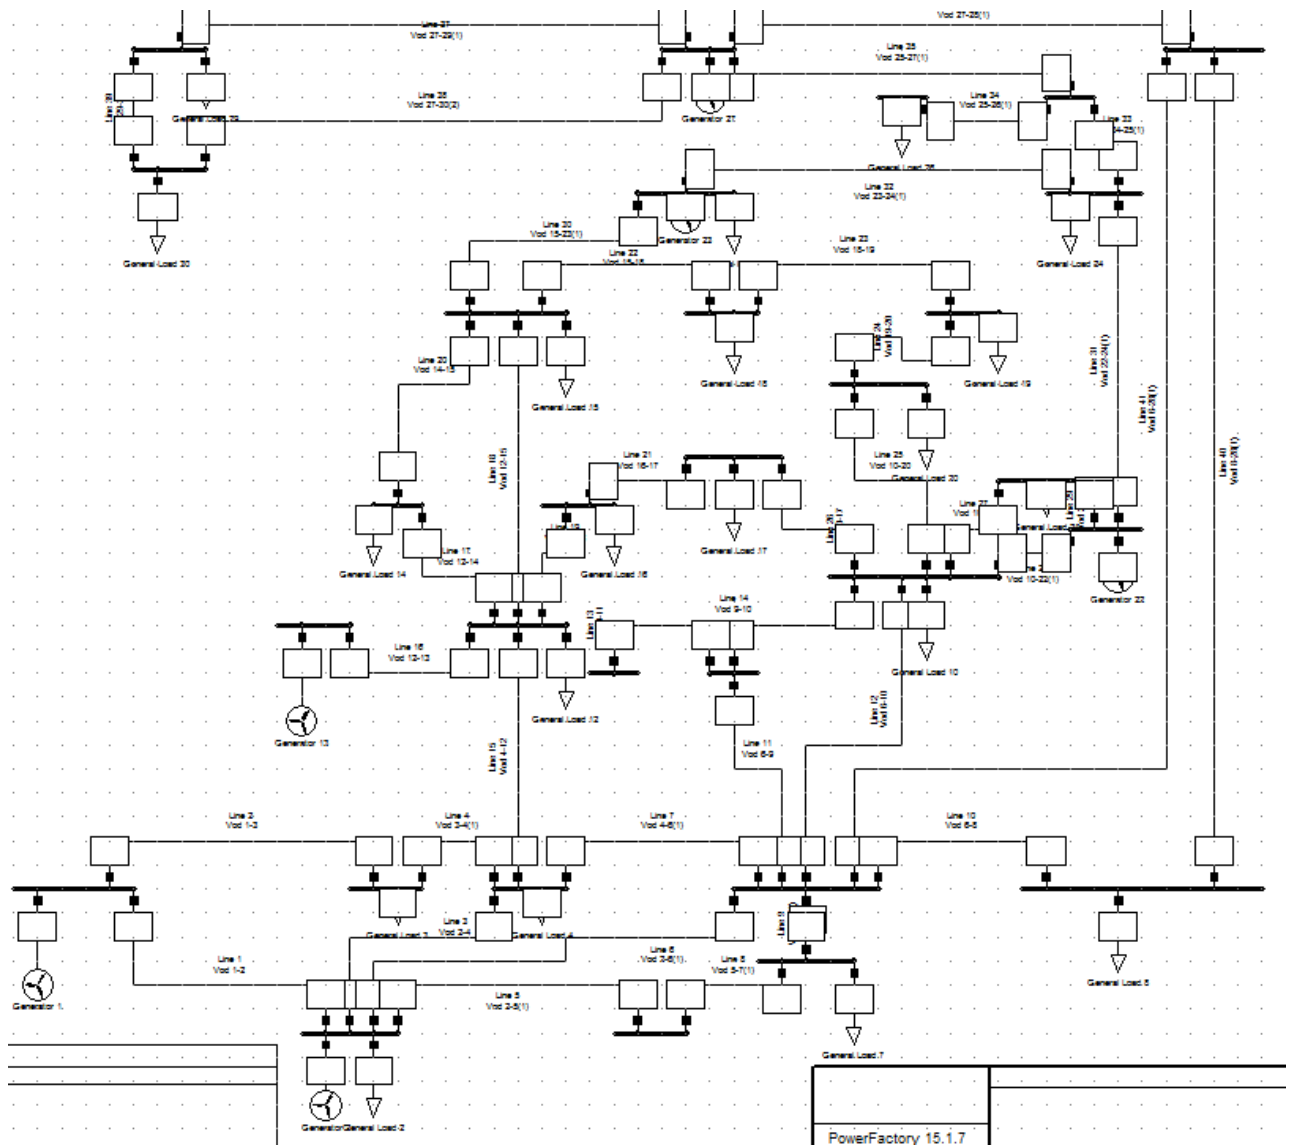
Line 27
Vod 27-29(1)

Vod 27-28(1)

Line 25
Vod 25-27(1)

Line 28
Vod 27-30(2)

Line 24
Vod 25-26(1)

Line 33
24-25(1)

Line 29
29

General Load 29

Generator 27

General Load 26

Line 32
Vod 23-24(1)

General Load 30

Line 30
Vod 15-23(1)

Generator 23

Line 22
Vod 15-18

Line 23
Vod 18-19

General Load 24

Line 24
Vod 19-20

Line 31
Vod 22-24(1)

Line 20
Vod 14-15

General Load 18

General Load 19

General Load 15

Line 41
Vod 6-28(1)

Line 40
Vod 8-28(1)

Line 16
Vod 12-15

Line 21
Vod 16-17

Line 25
Vod 10-20

General Load 20

Line 27
Vod 1

General Load

Line 26
17

Line 18

Line 17
Vod 12-14

General Load 14

General Load 16

General Load 17

Vod 10-22(1)

Generator 22

Line 13

Line 14
Vod 9-10

Line 16
Vod 12-13

General Load 10

Generator 13

General Load 12

Line 12
Vod 6-10

Line 15
Vod 4-12

Line 11
Vod 6-9

Line 2
Vod 1-3

Line 4
Vod 3-4(1)

Line 7
Vod 4-6(1)

Line 10
Vod 6-8

Line 3
Vod 2-4

General Load 3

General Load 4

Line 9

Line 1
Vod 1-2

Line 6
Vod 2-6(1)

Line 8
Vod 5-7(1)

General Load 8

Generator 1

Line 5
Vod 2-5(1)

General Load 7

Generator General Load 2

PowerFactory 15.1.7